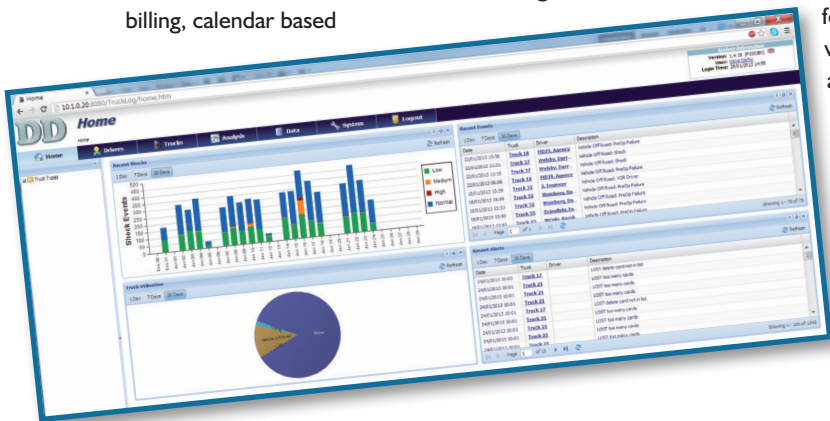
billing, calendar based

fo

v

a

Home

Home

Drivers

Trucks

Analysis

Data

System

Logout

Home

Recent Shocks

1 Day 7 Days 30 Days

Refresh

Shock Events

Low

Medium

High

Normal

Truck Utilisation

1 Day 7 Days 30 Days

Refresh

Recent Events

1 Day 7 Days 30 Days

Date

Truck

Driver

Description

Refresh

Recent alerts

1 Day 7 Days 30 Days

Date

Truck

Driver

Description

Refresh